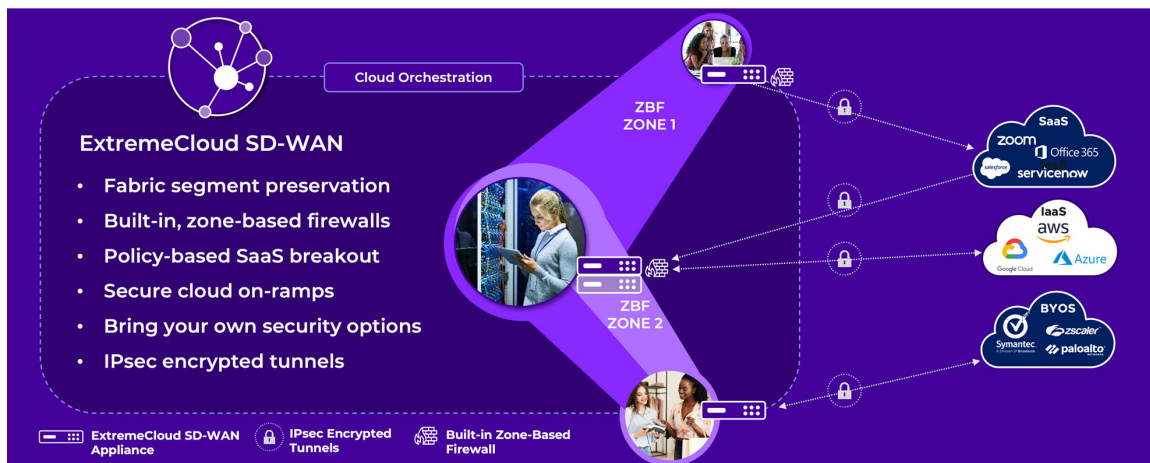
Cloud Orchestration

ExtremeCloud SD-WAN

• Fabric segment preservation
• Built-in, zone-based firewalls
• Policy-based SaaS breakout
• Secure cloud on-ramps
• Bring your own security options
• IPsec encrypted tunnels

ZBF
ZONE 1

ZBF
ZONE 2

SaaS
zoom
Office 365
salesforce
servicenow

IaaS
aws
Google Cloud
Azure

BYOS
Symantec
A Division of Broadcom
zscaler
paloalto

ExtremeCloud SD-WAN Appliance
IPsec Encrypted Tunnels
Built-in Zone-Based Firewall